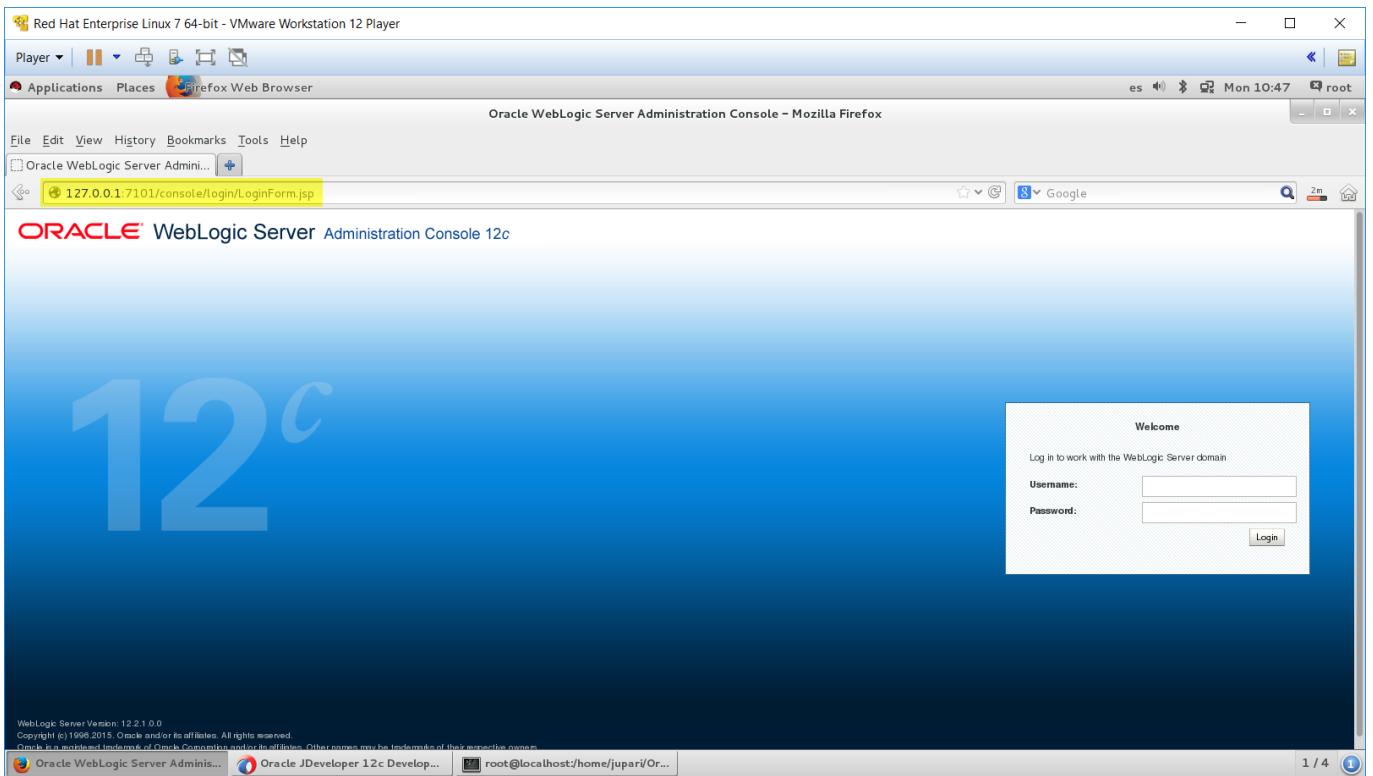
Red Hat Enterprise Linux 7 64-bit - VMware Workstation 12 Player

Player

Applications Places Firefox Web Browser

es Mon 10:47 root

Oracle WebLogic Server Administration Console – Mozilla Firefox

File Edit View History Bookmarks Tools Help

Oracle WebLogic Server Admini...

127.0.0.1:7101/console/login/LoginForm.jsp

Google

ORACLE WebLogic Server Administration Console 12c

12c

Welcome

Log in to work with the WebLogic Server domain

Username:

Password:

Login

WebLogic Server Version: 12.2.1.0.0
Copyright (c) 1996,2015, Oracle and/or its affiliates. All rights reserved.
Oracle is a registered trademark of Oracle Corporation and/or its affiliates. Other names may be trademarks of their respective owners.

Oracle WebLogic Server Adminis...

Oracle JDeveloper 12c Develop...

root@localhost:/home/jupari/Or...

1 / 4